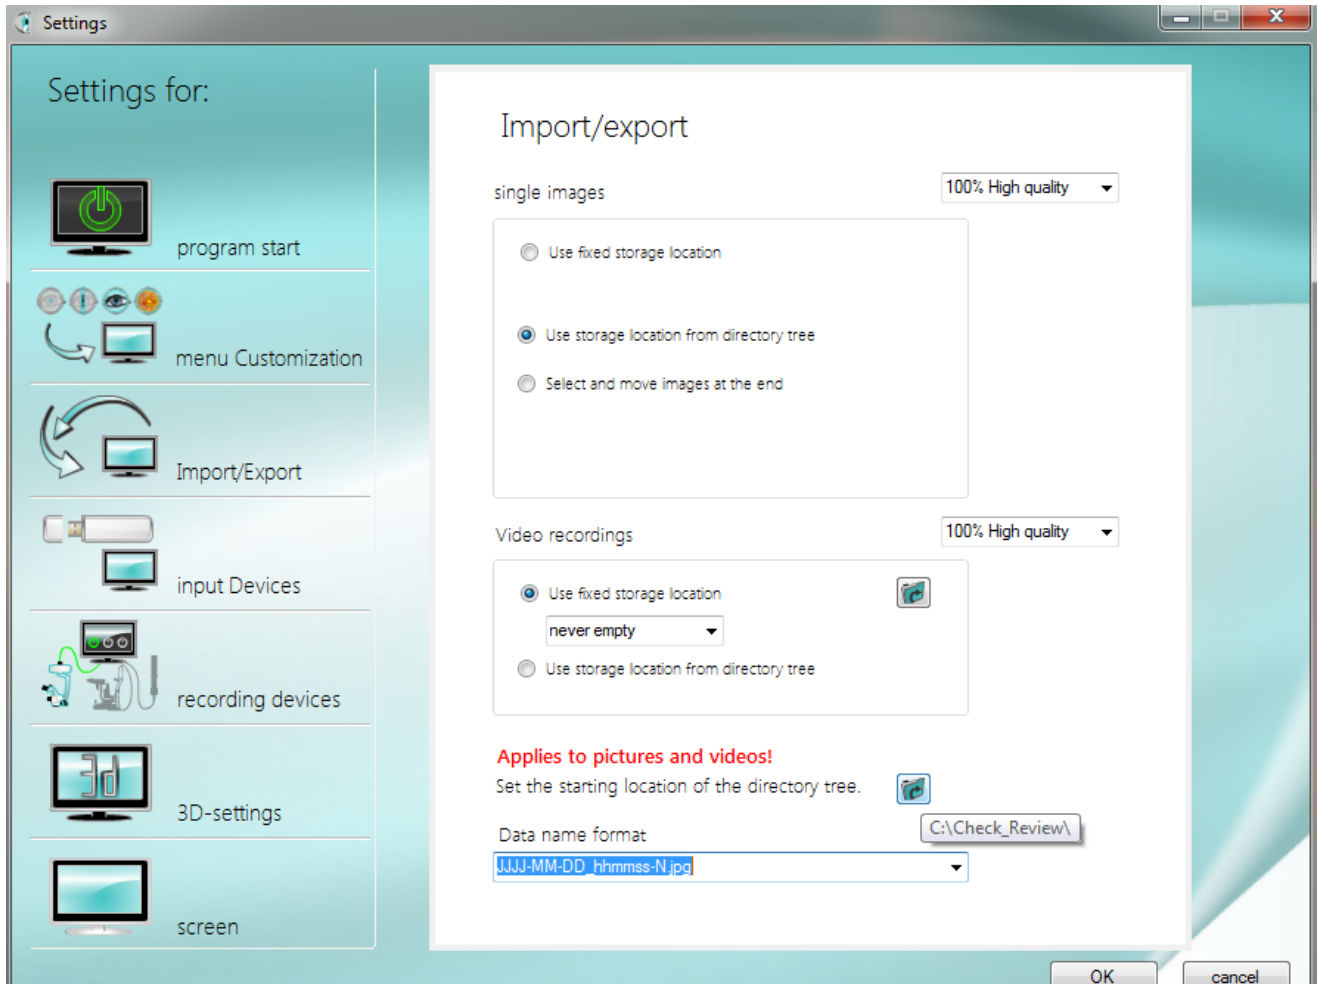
Settings

Settings for:

program start

menu Customization

Import/Export

input Devices

recording devices

3D-settings

screen

Import/export

single images

100% High quality

Use fixed storage location

Use storage location from directory tree

Select and move images at the end

Video recordings

100% High quality

Use fixed storage location

never empty

Use storage location from directory tree

Applies to pictures and videos!

Set the starting location of the directory tree.

C:\Check_Review\

Data name format

JJJJ-MM-DD_hhmmss-N.jpg

OK

cancel